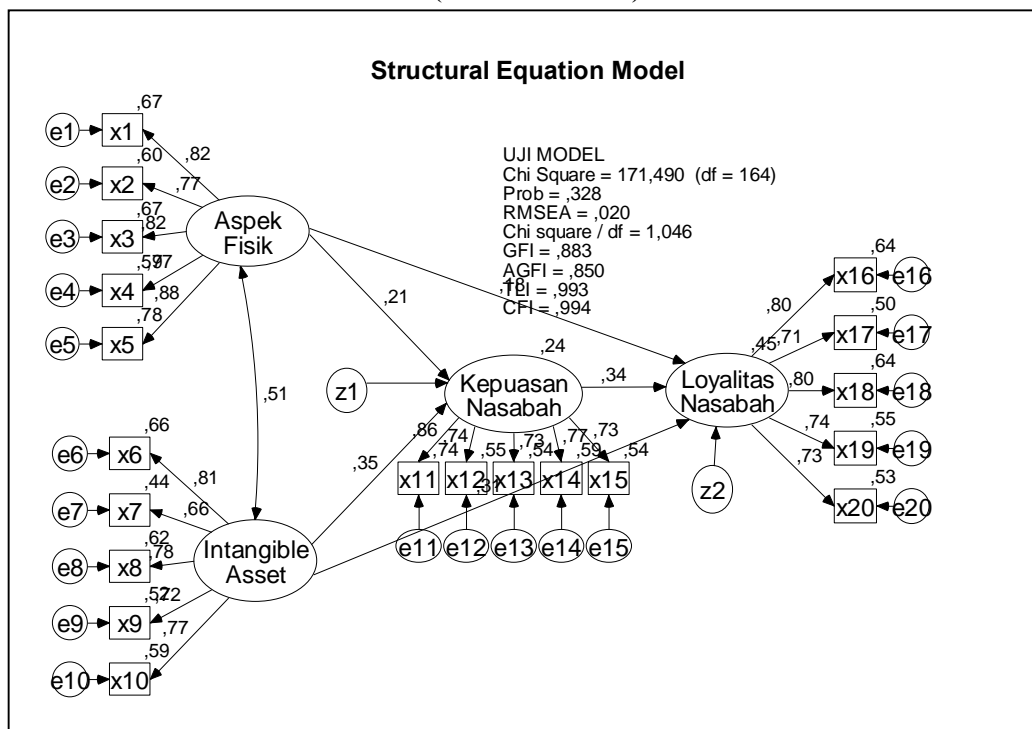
Structural Equation Model

UJI MODEL
Chi Square = 171,490 (df = 164)
Prob = ,328
RMSEA = ,020
Chi square / df = 1,046
GFI = ,883
AGFI = ,850
TLI = ,993
CFI = ,994

e1 x1 ,67
e2 x2 ,60
e3 x3 ,67
e4 x4 ,59
e5 x5 ,78
,82
,77
,82
,77
,88
Aspek Fisik

,51
,21
,18

e6 x6 ,66
e7 x7 ,44
e8 x8 ,62
e9 x9 ,52
e10 x10 ,59
,81
,66
,78
,72
,77
Intangible Asset
,35
,31

z1
Kepuasan Nasabah
,24
,34
,86 ,74 ,73 ,77 ,73
,74 ,55 ,54 ,59 ,54
x11 x12 x13 x14 x15
e11 e12 e13 e14 e15

Loyalitas Nasabah
,45
z2
,80 ,71 ,80 ,74 ,73
x16 ,64 e16
x17 ,50 e17
x18 ,64 e18
x19 ,55 e19
x20 ,53 e20